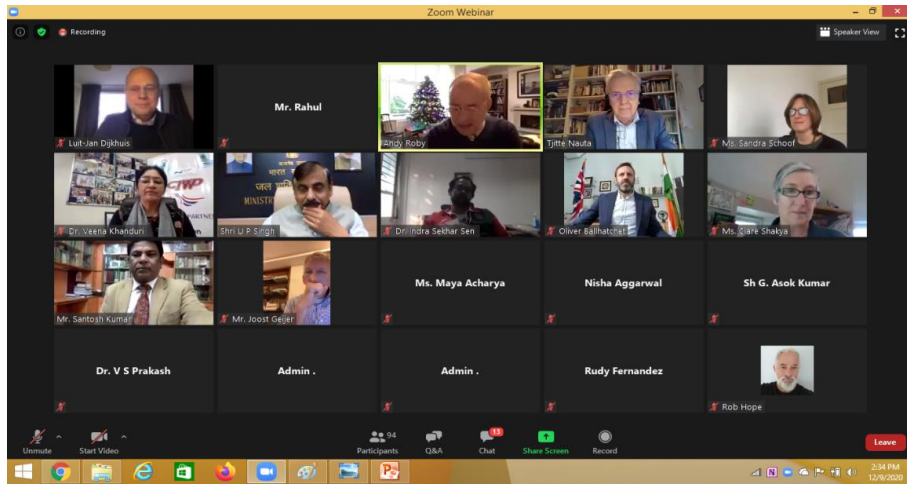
Zoom Webinar

Recording

Speaker View

Luit-Jan Dijkhuis

Mr. Rahul

Andy Roby

Tjitte Nauta

Ms. Sandra Schoof

Dr. Veena Khanduri

Shri U P Singh

Dr. Indra Sekhar Sen

Oliver Ballhatchet

Ms. Clare Shakya

Mr. Santosh Kumar

Mr. Joost Geijer

Ms. Maya Acharya

Nisha Aggarwal

Sh G. Asok Kumar

Dr. V S Prakash

Admin .

Admin .

Rudy Fernandez

Rob Hope

Unmute

Start Video

94

Participants

Q&A

13

Chat

Share Screen

Record

Leave

2:34 PM
12/9/2020